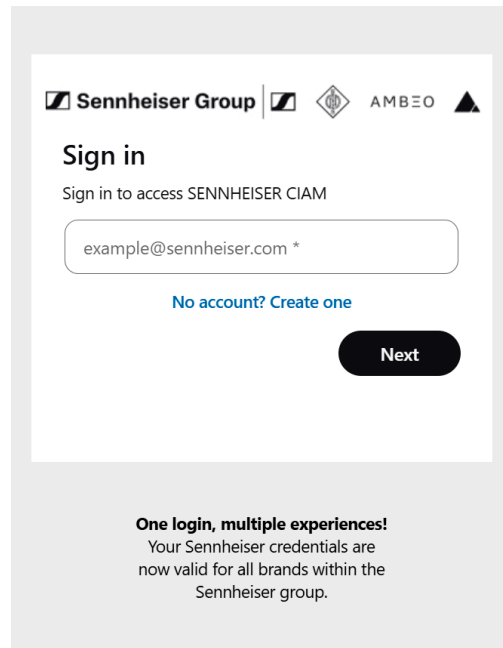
Sennheiser Group | AMBEO

Sign in

Sign in to access SENNHEISER CIAM

example@sennheiser.com *

No account? Create one

Next

One login, multiple experiences!
Your Sennheiser credentials are now valid for all brands within the Sennheiser group.